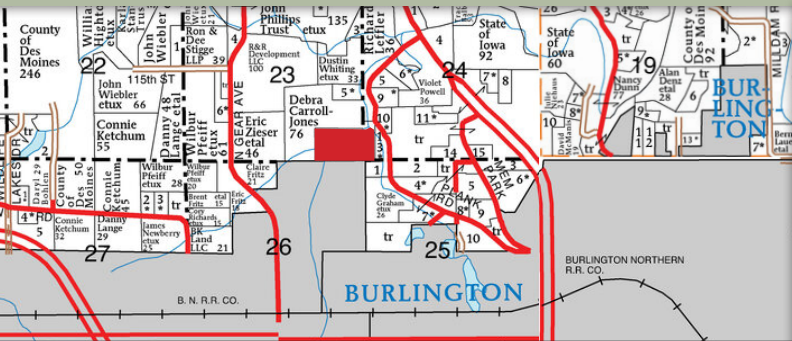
County of Des Moines 246

22

William Wright etux

Karla Stamp

John Wiebler etux 45

Ron & Dee Stigge LLP 39

John Phillips Trust etux

135

Richard Leffler 3

State of Iowa 92

State of Iowa 60

County of Des Moines 92

2*

MILLDAM RD

115th ST

John Wiebler etux 66

R&R Development LLC 100

23

Dustin Whiting etux 33

5*

24

Violet Powell 36

7*

8

19

Nancy Dunn

Alan Denz etal 28

BURLINGTON

Connie Ketchum 55

Danny Lange etal 48

Wilbur Pfeiff etux 29

6*

CLEAR AVE

Eric Zieser etal 46

Debra Carroll-Jones 76

11*

10

tr

13*

7*

LAKESIDE DR

Daryl Bohlen 29

County of Des Moines 50

Connie Ketchum 45

Wilbur Pfeiff etux 28

Wilbur Pfeiff etux 20

Claire Fritz 21

14

15

MEM PARK

6*

4*

Connie Ketchum 32

Danny Lange 29

Brent Fritz 15

Eric Fritz 12

Joey Richards etux 19

Clyde Graham etux 26

4*

PLANK

PARK

5

27

James Newberry etux 25

BK Land LLC 21

26

8*

9

tr

10

25

BURLINGTON NORTHERN R.R. CO.

B. N. R.R. CO.

BURLINGTON